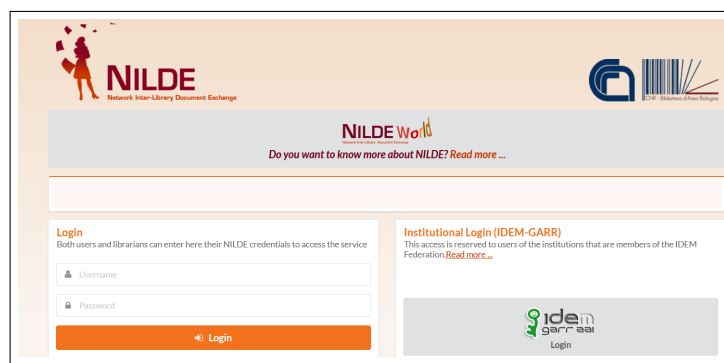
NILDE
Network Inter-Library Document Exchange

CNR - Biblioteca d'Area Bologna

NILDE World
Network Inter-Library Document Exchange
Do you want to know more about NILDE? Read more ...

Login
Both users and librarians can enter here their NILDE credentials to access the service

Username

Password

Login

Institutional Login (IDEM-GARR)
This access is reserved to users of the institutions that are members of the IDEM Federation.Read more ...

idem
garr aai
Login